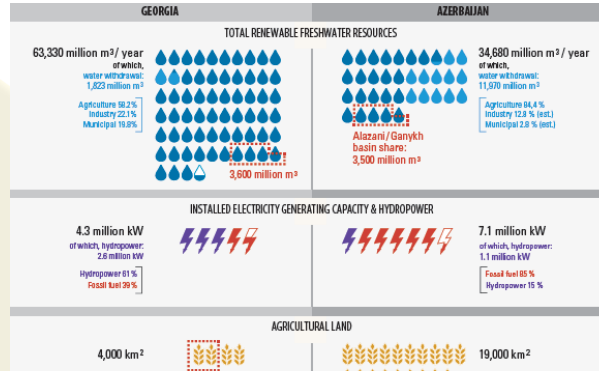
GEORGIA

AZERBAIJAN

TOTAL RENEWABLE FRESHWATER RESOURCES

63,330 million m³/ year
of which, water withdrawal: 1,823 million m³

Agriculture 58.2%
Industry 22.1%
Municipal 19.8%

3,600 million m³

34,680 million m³/ year
of which, water withdrawal: 11,970 million m³

Agriculture 84.4 %
Industry 12.8 % (est.)
Municipal 2.8 % (est.)

Alazani/Ganykh basin share: 3,500 million m³

INSTALLED ELECTRICITY GENERATING CAPACITY & HYDROPOWER

4.3 million kW
of which, hydropower: 2.6 million kW

Hydropower 61 %
Fossil fuel 39 %

7.1 million kW
of which, hydropower: 1.1 million kW

Fossil fuel 85 %
Hydropower 15 %

AGRICULTURAL LAND

4,000 km²

19,000 km²